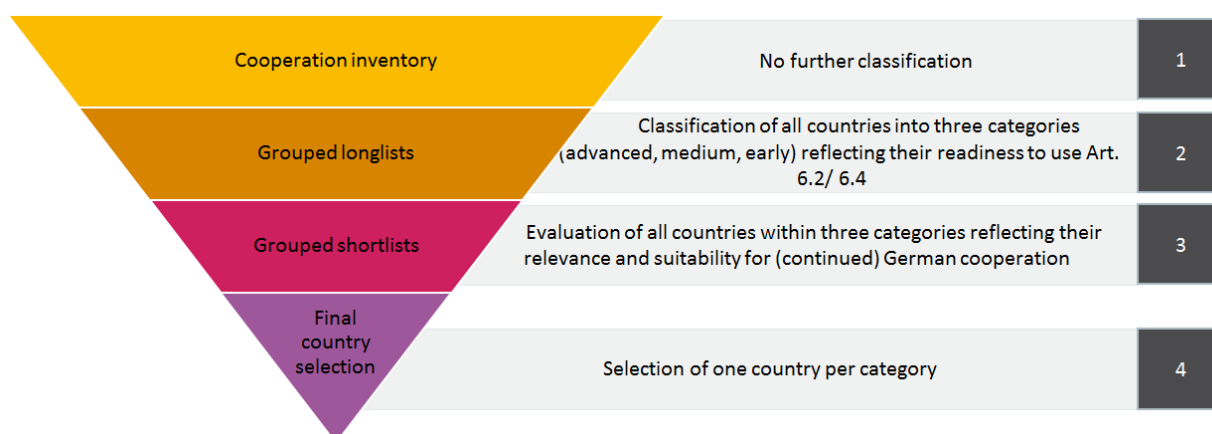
Cooperation inventory

No further classification

1

Grouped longlists

Classification of all countries into three categories (advanced, medium, early) reflecting their readiness to use Art. 6.2/ 6.4

2

Grouped shortlists

Evaluation of all countries within three categories reflecting their relevance and suitability for (continued) German cooperation

3

Final country selection

Selection of one country per category

4